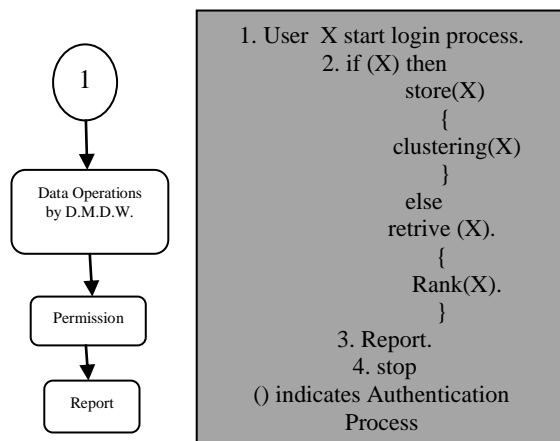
1

Data Operations by D.M.D.W.

Permission

Report

1. User X start login process.
2. if (X) then
store(X)
{
clustering(X)
}
else
retrive (X).
{
Rank(X).
}
3. Report.
4. stop
() indicates Authentication Process